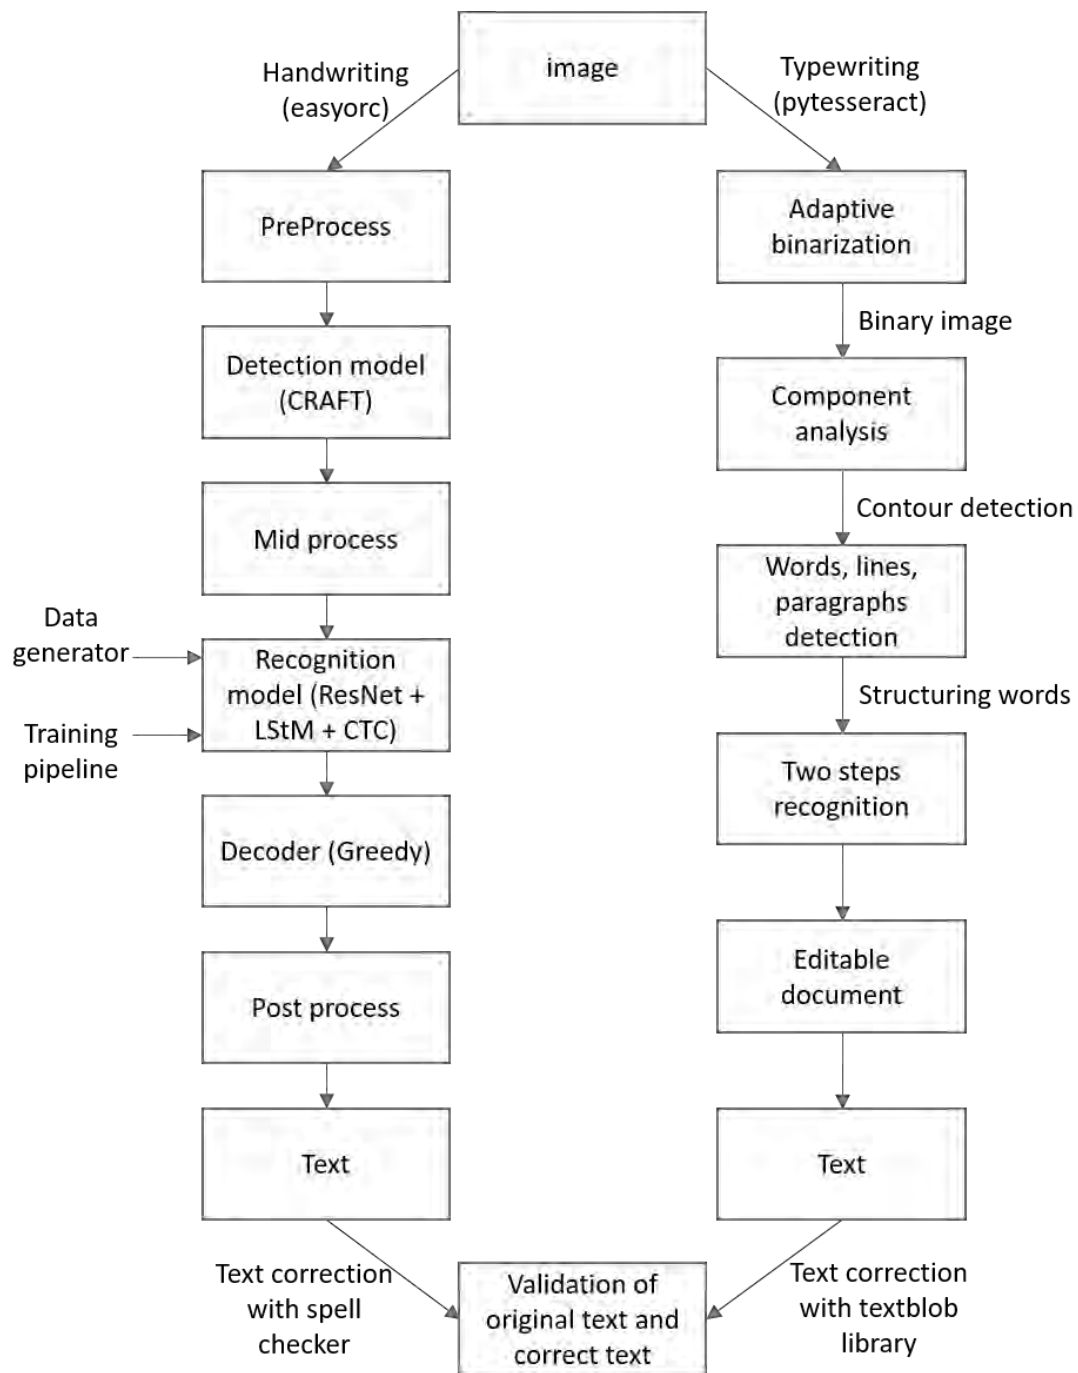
image

Handwriting (easyorc)

Typewriting (pytesseract)

PreProcess

Detection model (CRAFT)

Mid process

Data generator

Training pipeline

Recognition model (ResNet + LStM + CTC)

Decoder (Greedy)

Post process

Text

Adaptive binarization

Binary image

Component analysis

Contour detection

Words, lines, paragraphs detection

Structuring words

Two steps recognition

Editable document

Text

Text correction with spell checker

Validation of original text and correct text

Text correction with textblob library